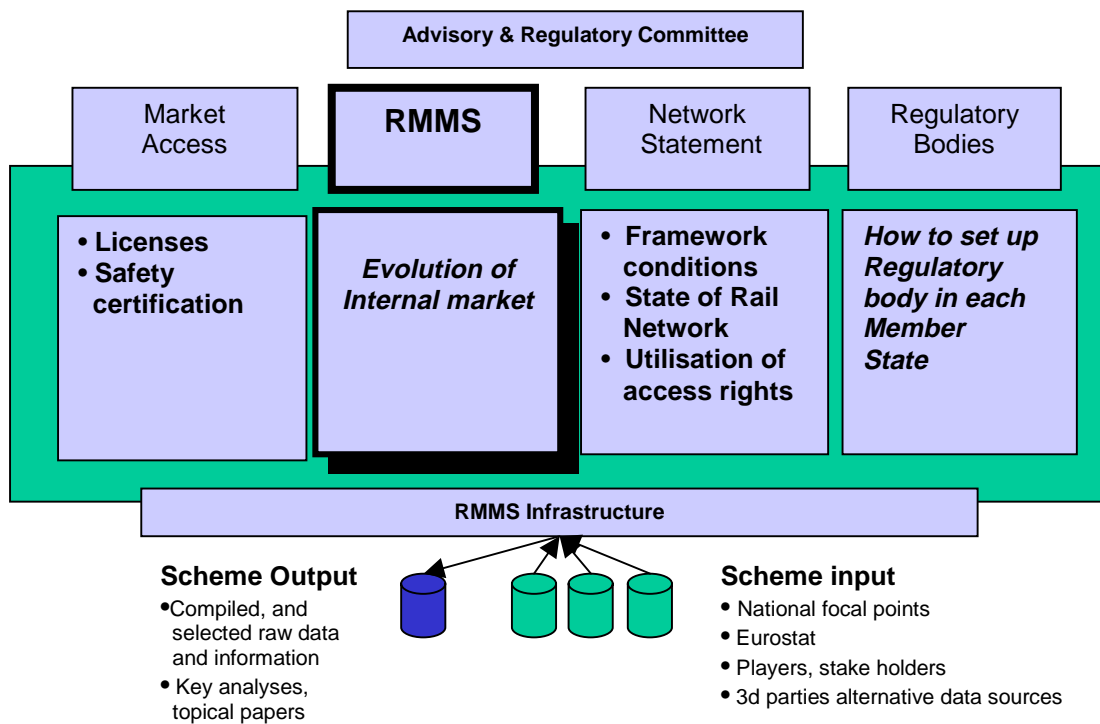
Advisory & Regulatory Committee

Market Access

RMMS

Network Statement

Regulatory Bodies

• Licenses
• Safety certification

Evolution of Internal market

• Framework conditions
• State of Rail Network
• Utilisation of access rights

How to set up Regulatory body in each Member State

RMMS Infrastructure

Scheme Output
•Compiled, and selected raw data and information
• Key analyses, topical papers

Scheme input
• National focal points
• Eurostat
• Players, stake holders
• 3d parties alternative data sources